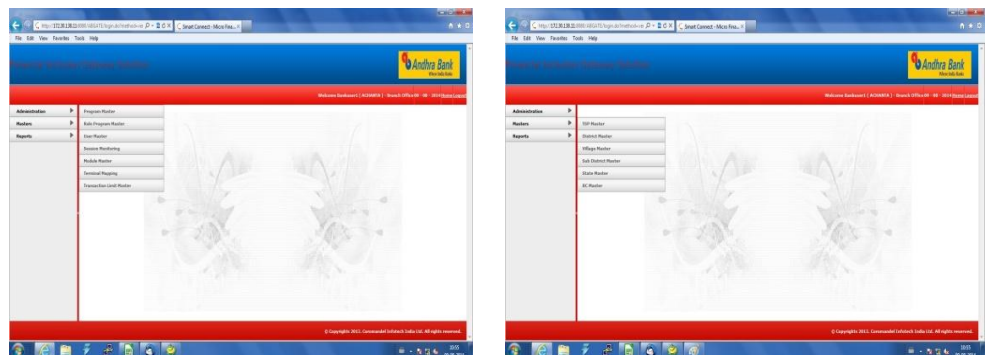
Smart Connect - Micro Fina...

File Edit View Favorites Tools Help

Andhra Bank

Welcome Bankuser1 | Branch Office 09 - 08 - 2014 Home Logout

Administration
Masters
Reports

Program Master
Role Program Master
User Master
Session Monitoring
Module Master
Terminal Mapping
Transaction Limit Master

© Copyrights 2011. Coromandel Infotech India Ltd. All rights reserved.

Smart Connect - Micro Fina...

File Edit View Favorites Tools Help

Andhra Bank

Welcome Bankuser1 | Branch Office 09 - 08 - 2014 Home Logout

Administration
Masters
Reports

SSP Master
District Master
Village Master
Sub District Master
State Master
BC Master

© Copyrights 2011. Coromandel Infotech India Ltd. All rights reserved.